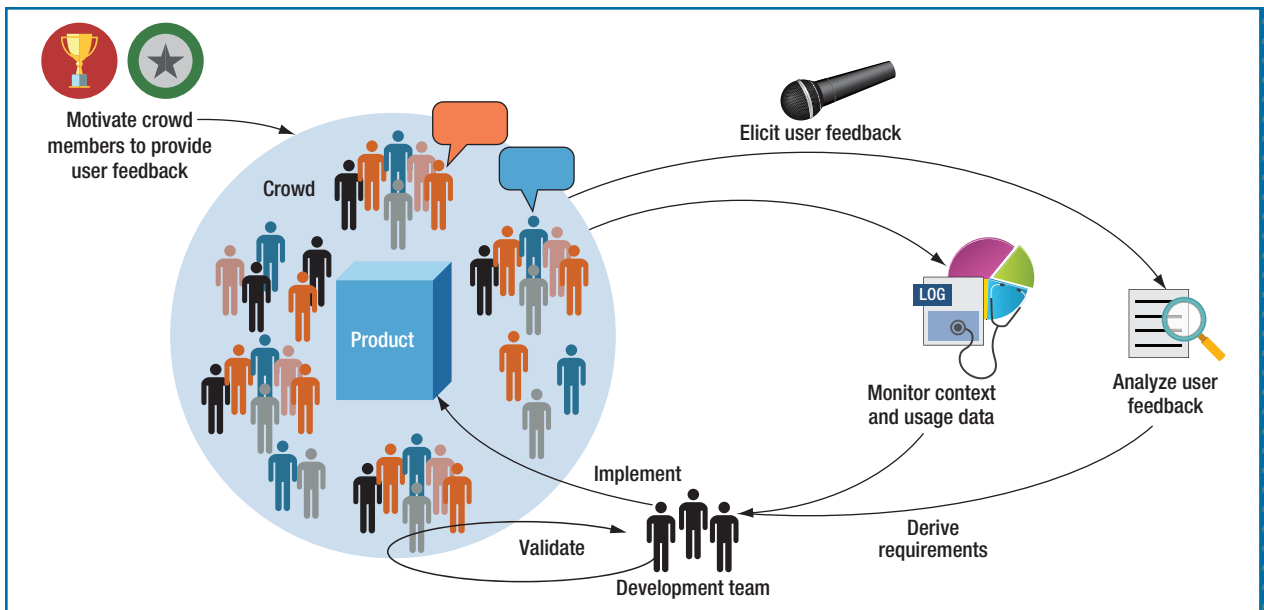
Motivate crowd members to provide user feedback

Elicit user feedback

Crowd

Product

LOG

Monitor context and usage data

Analyze user feedback

Implement

Validate

Development team

Derive requirements